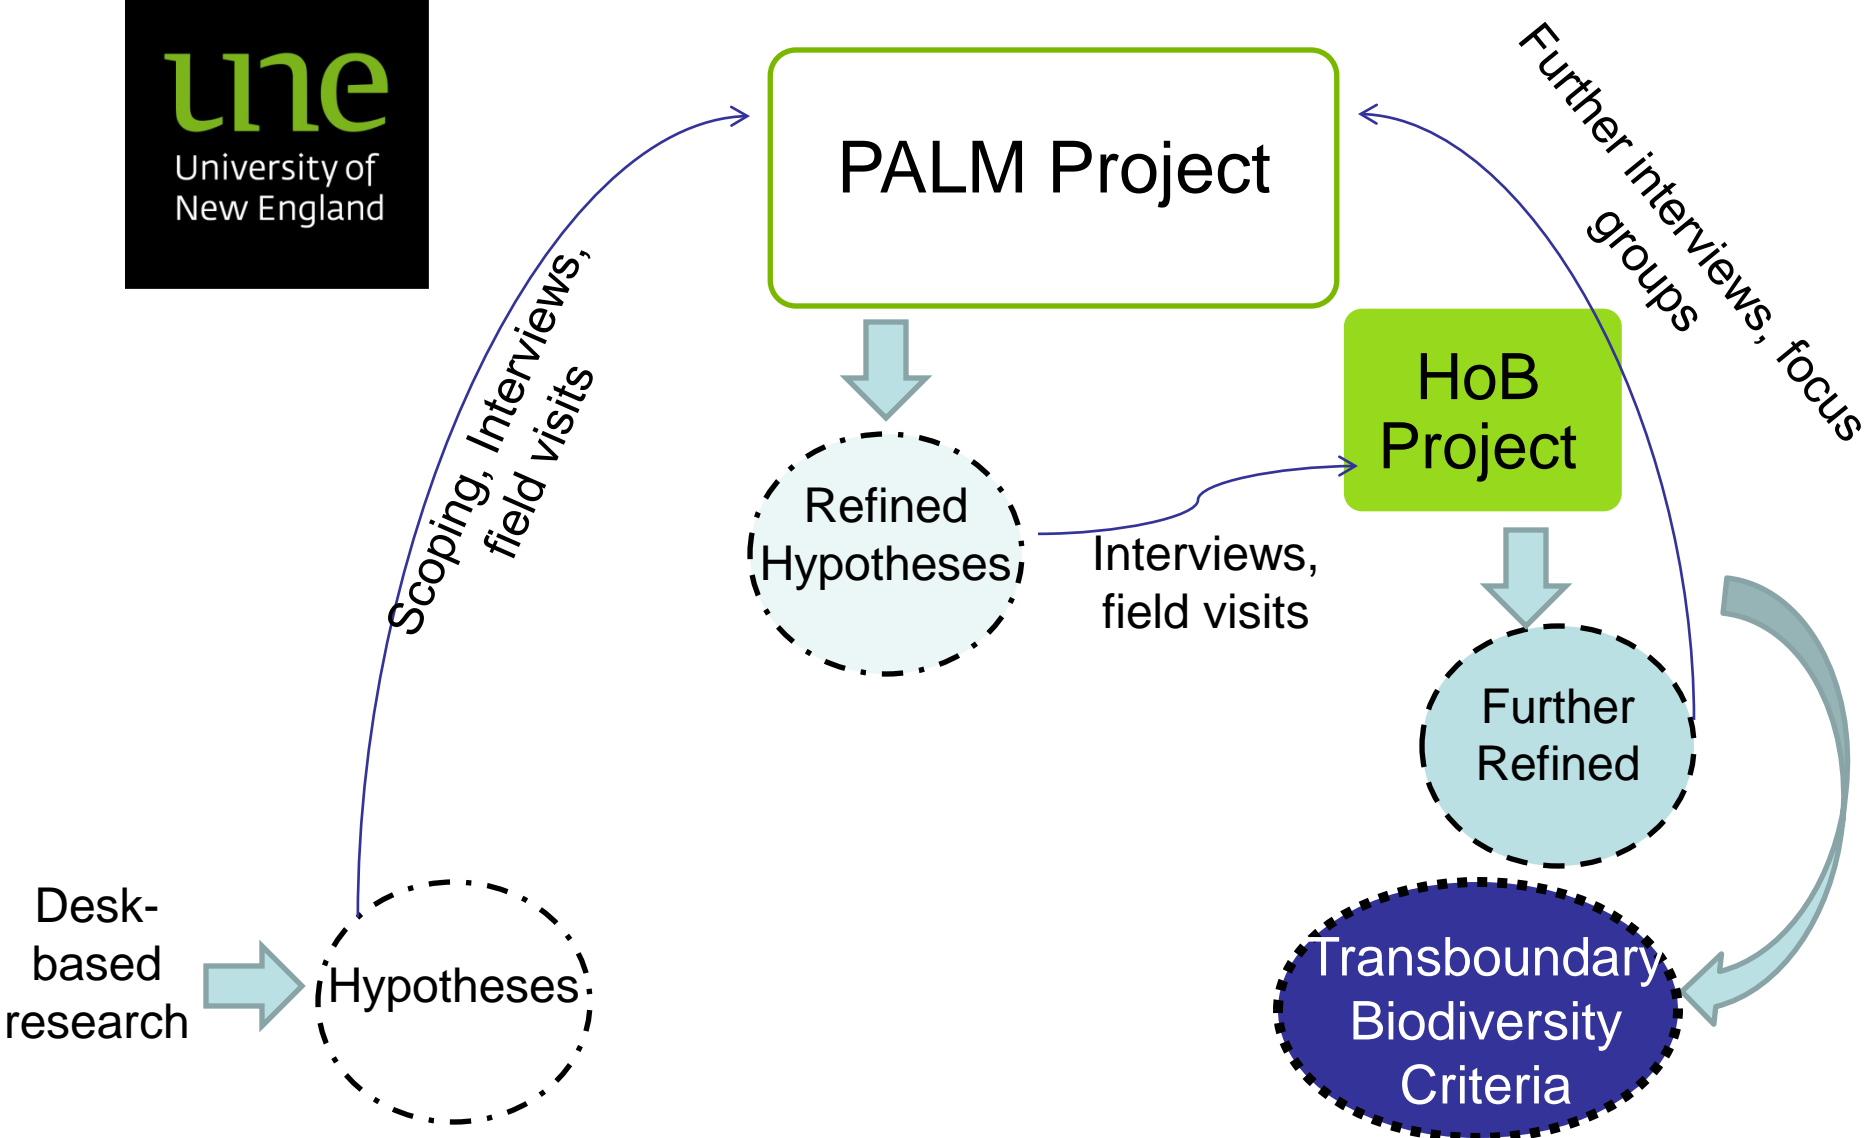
une
University of
New England

PALM Project

Further interviews, focus groups

Scoping, Interviews, field visits

HoB Project

Refined Hypotheses

Interviews, field visits

Further Refined

Desk-based research

Hypotheses

Transboundary Biodiversity Criteria